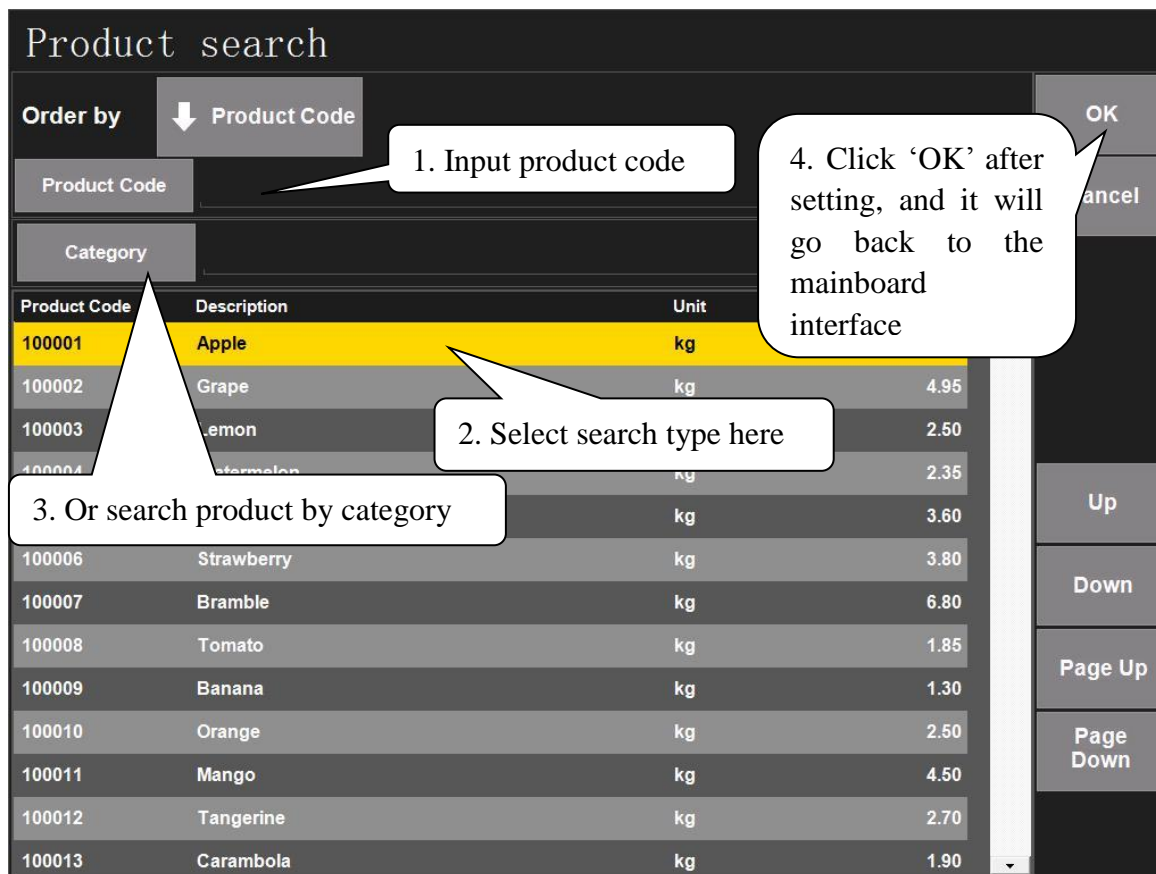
Product search

Order by

Product Code

OK

Cancel

Product Code

1. Input product code

4. Click 'OK' after setting, and it will go back to the mainboard interface

Category

| Product Code | Description | Unit | |
|---|---|---|---|
| 100001 | Apple | kg | |
| 100002 | Grape | kg | 4.95 |
| 100003 | Lemon | kg | 2.50 |
| 100004 | Watermelon | kg | 2.35 |
| | | kg | 3.60 |
| 100006 | Strawberry | kg | 3.80 |
| 100007 | Bramble | kg | 6.80 |
| 100008 | Tomato | kg | 1.85 |
| 100009 | Banana | kg | 1.30 |
| 100010 | Orange | kg | 2.50 |
| 100011 | Mango | kg | 4.50 |
| 100012 | Tangerine | kg | 2.70 |
| 100013 | Carambola | kg | 1.90 |

2. Select search type here

3. Or search product by category

Up

Down

Page Up

Page Down